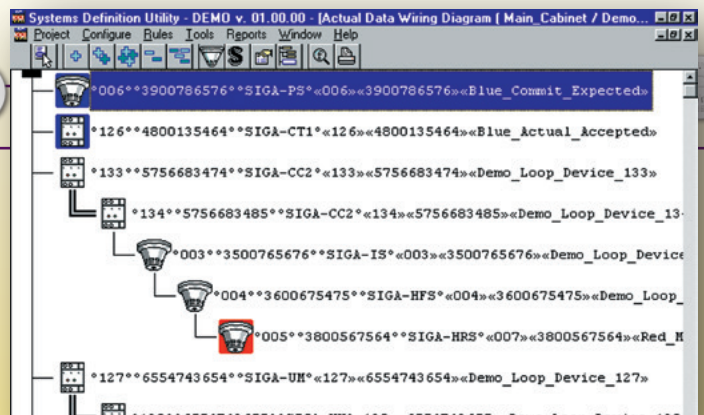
Systems Definition Utility - DEMO v. 01.00.00 - [Actual Data Wiring Diagram ( Main_Cabinet / Demo...

Project Configure Rules Tools Reports Window Help

°006°°3900786576°°SIGA-PS°«006»«3900786576»«Blue_Commit_Expected»

°126°°4800135464°°SIGA-CT1°«126»«4800135464»«Blue_Actual_Accepted»

°133°°5756683474°°SIGA-CC2°«133»«5756683474»«Demo_Loop_Device_133»

°134°°5756683485°°SIGA-CC2°«134»«5756683485»«Demo_Loop_Device_13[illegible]

°003°°3500765676°°SIGA-IS°«003»«3500765676»«Demo_Loop_Device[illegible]

°004°°3600675475°°SIGA-HFS°«004»«3600675475»«Demo_Loop_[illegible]

°005°°3800567564°°SIGA-HRS°«007»«3800567564»«Red_M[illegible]

°127°°6554743654°°SIGA-UM°«127»«6554743654»«Demo_Loop_Device_127»

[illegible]